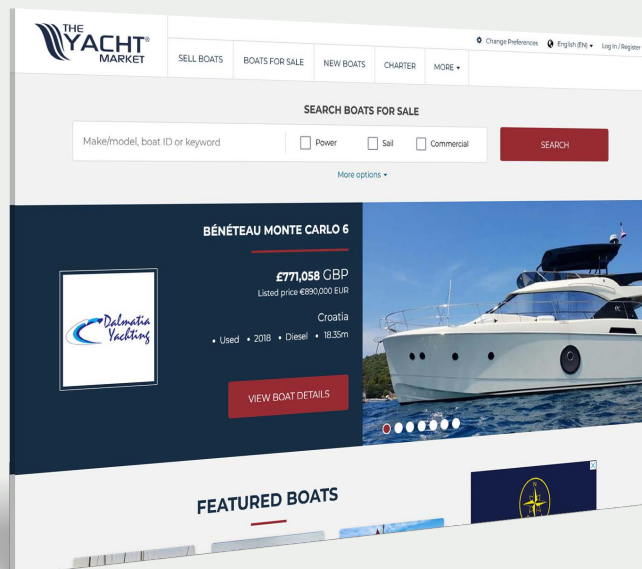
THE YACHT® MARKET

SELL BOATS | BOATS FOR SALE | NEW BOATS | CHARTER | MORE ▾

Change Preferences | English (EN) ▾ | Log in / Register

SEARCH BOATS FOR SALE

Make/model, boat ID or keyword

Power | Sail | Commercial

SEARCH

More options ▾

BÉNÉTEAU MONTE CARLO 6

£771,058 GBP
Listed price €890,000 EUR

Croatia

• Used • 2018 • Diesel • 18.35m

Dalmatia Yachting

VIEW BOAT DETAILS

FEATURED BOATS